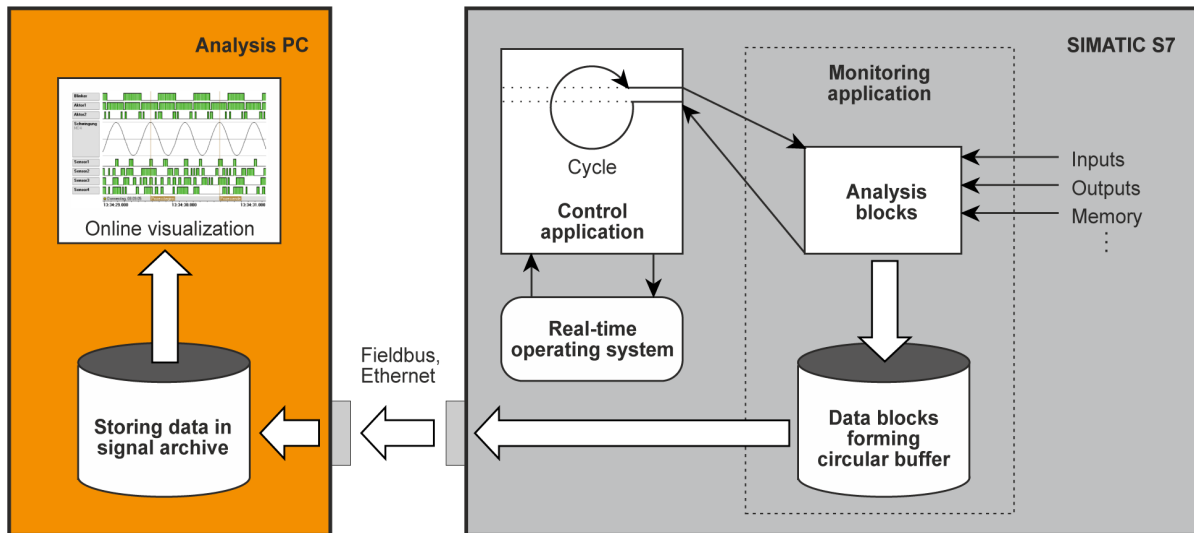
Analysis PC

Blinker
Aktor1
Aktor2
Schwingung
Sensor1
Sensor2
Sensor3
Sensor4
13:34:29.000
13:34:30.000
13:34:31.000

Online visualization

Storing data in signal archive

Fieldbus, Ethernet

SIMATIC S7

Cycle

Control application

Real-time operating system

Monitoring application

Analysis blocks

Inputs
Outputs
Memory
⋮

Data blocks forming circular buffer